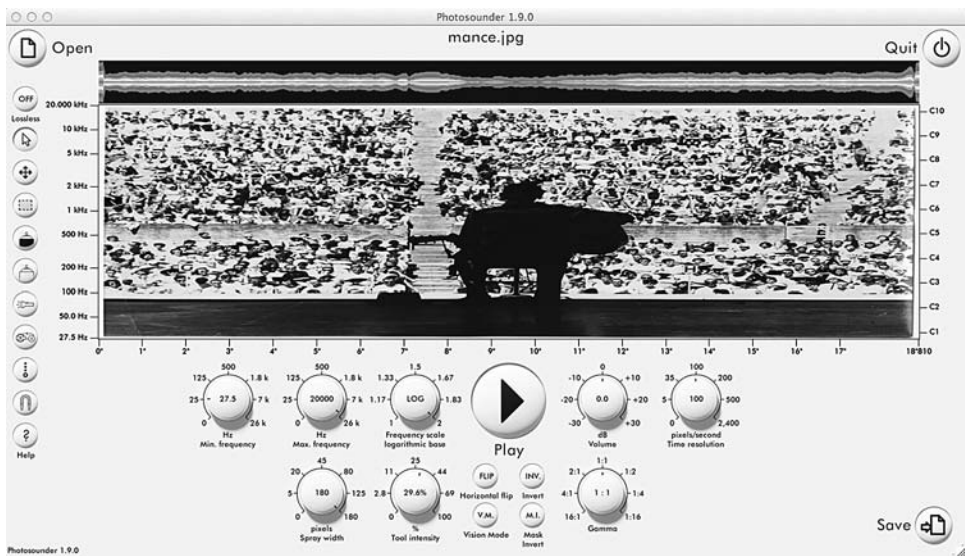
Photosounder 1.9.0

Open

mance.jpg

Quit

OFF
Lossless

Help

20.000 kHz
10 kHz
5 kHz
2 kHz
1 kHz
500 Hz
200 Hz
100 Hz
50.0 Hz
27.5 Hz

C10
C9
C8
C7
C6
C5
C4
C3
C2
C1

0" 1" 2" 3" 4" 5" 6" 7" 8" 9" 10" 11" 12" 13" 14" 15" 16" 17" 18"810

125 500 1.8 k 25 7 k 0 26 k
27.5
Hz
Min. frequency

125 500 1.8 k 25 7 k 0 26 k
20000
Hz
Max. frequency

1.33 1.5 1.67 1.17 1.83 1 2
LOG
Frequency scale
logarithmic base

Play

-10 0 +10 -20 +20 -30 +30
0.0
dB
Volume

35 100 200 5 500 0 2,400
100
pixels/second
Time resolution

20 45 80 5 125 0 180
180
pixels
Spray width

11 25 44 2.8 69 0 100
29.6%
%
Tool intensity

FLIP
Horizontal flip

V.M.
Vision Mode

INV.
Invert

M.I.
Mask Invert

1:1 2:1 1:2 4:1 1:4 16:1 1:16
1 : 1
Gamma

Save

Photosounder 1.9.0